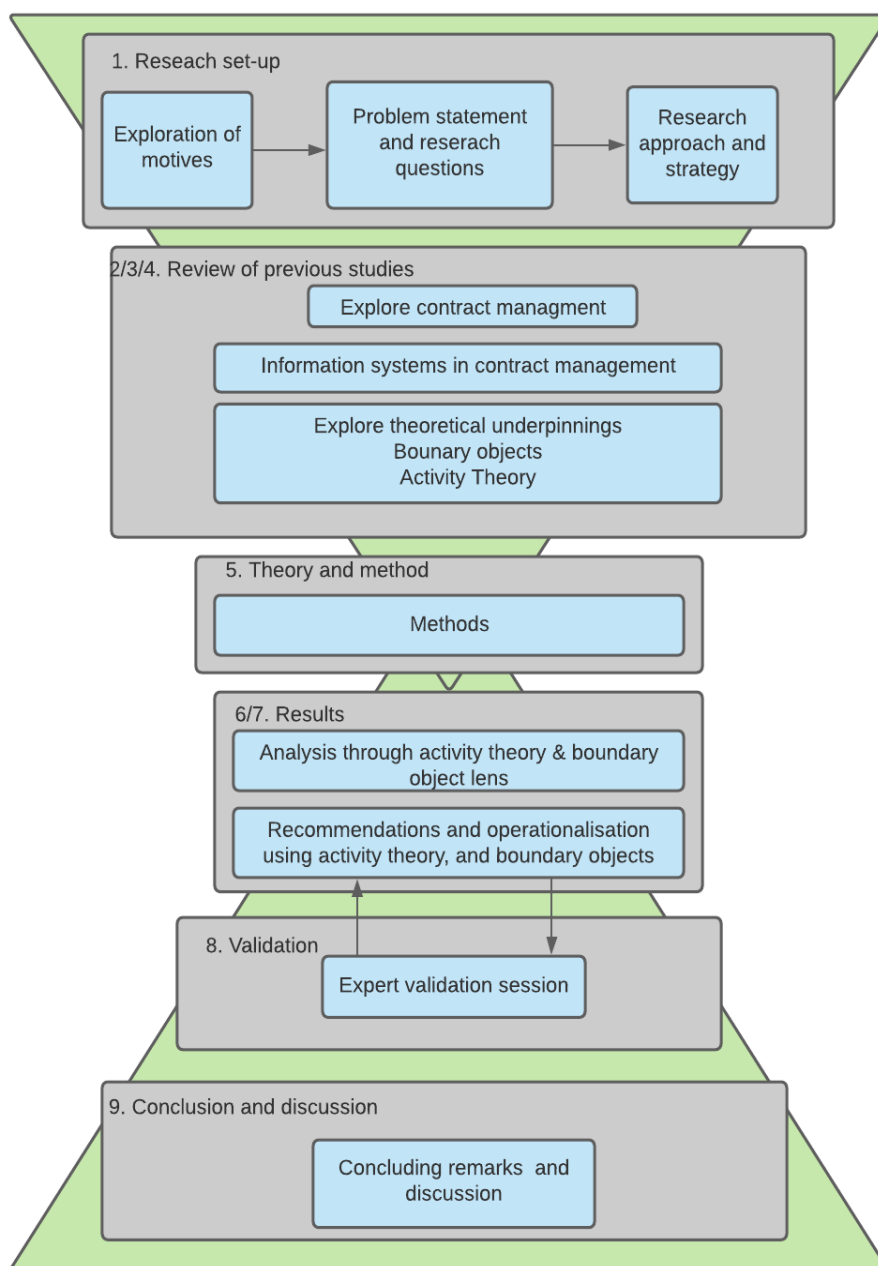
1. Reseach set-up

Exploration of motives

Problem statement and reserach questions

Research approach and strategy

2/3/4. Review of previous studies

Explore contract managment

Information systems in contract management

Explore theoretical underpinnings
Bounary objects
Activity Theory

5. Theory and method

Methods

6/7. Results

Analysis through activity theory & boundary object lens

Recommendations and operationalisation using activity theory, and boundary objects

8. Validation

Expert validation session

9. Conclusion and discussion

Concluding remarks and discussion